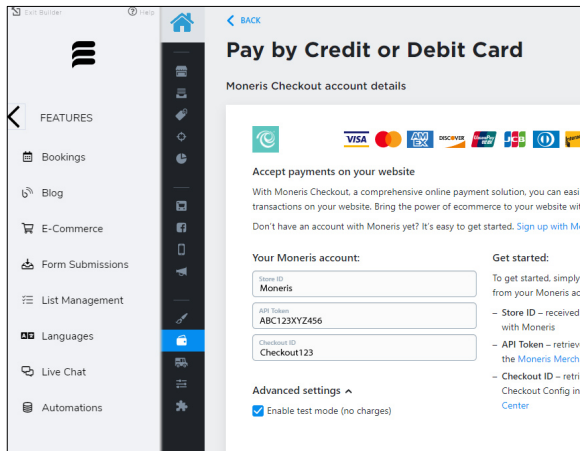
Exit Builder

Help

FEATURES

Bookings

Blog

E-Commerce

Form Submissions

List Management

Languages

Live Chat

Automations

BACK

Pay by Credit or Debit Card

Moneris Checkout account details

VISA AMEX DISCOVER JCB

Accept payments on your website

With Moneris Checkout, a comprehensive online payment solution, you can easi transactions on your website. Bring the power of ecommerce to your website wi

Don't have an account with Moneris yet? It's easy to get started. Sign up with Mo

Your Moneris account:

Store ID
Moneris

API Token
ABC123XYZ456

Checkout ID
Checkout123

Advanced settings

Enable test mode (no charges)

Get started:

To get started, simply from your Moneris ac

Store ID – received with Moneris

API Token – retriev the Moneris Merch

Checkout ID – retri Checkout Config in Center